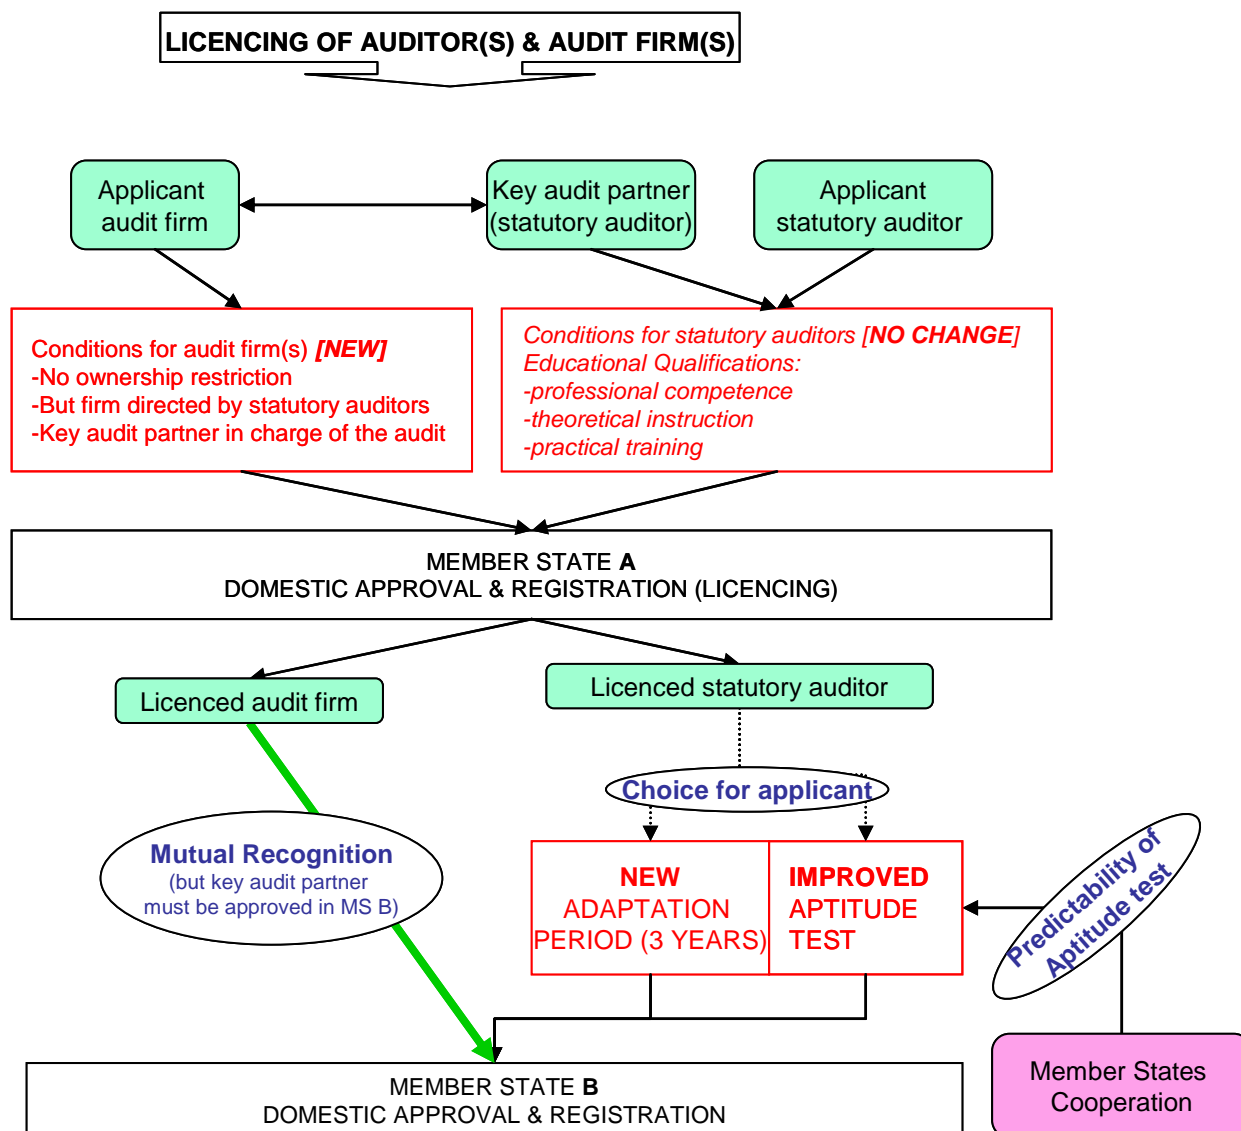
LICENCING OF AUDITOR(S) & AUDIT FIRM(S)

Applicant audit firm

Key audit partner (statutory auditor)

Applicant statutory auditor

Conditions for audit firm(s) ***[NEW]***
-No ownership restriction
-But firm directed by statutory auditors
-Key audit partner in charge of the audit

*Conditions for statutory auditors [**NO CHANGE**]*
*Educational Qualifications:*
*-professional competence*
*-theoretical instruction*
*-practical training*

MEMBER STATE **A**
DOMESTIC APPROVAL & REGISTRATION (LICENCING)

Licenced audit firm

Licenced statutory auditor

**Choice for applicant**

**Mutual Recognition**
(but key audit partner must be approved in MS B)

**NEW**
ADAPTATION PERIOD (3 YEARS)

**IMPROVED**
APTITUDE TEST

**Predictability of Aptitude test**

Member States Cooperation

MEMBER STATE **B**
DOMESTIC APPROVAL & REGISTRATION